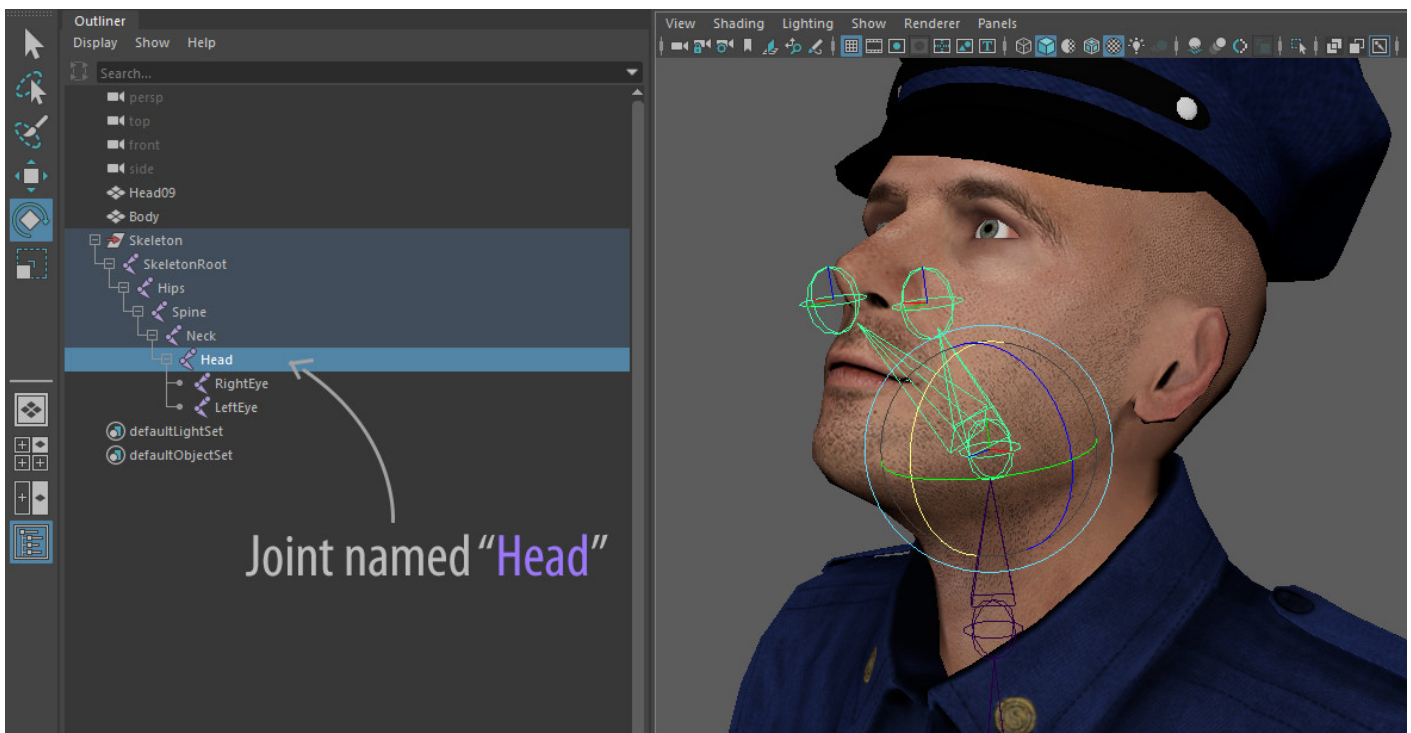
Outliner
Display Show Help
Search...
persp
top
front
side
Head09
Body
Skeleton
SkeletonRoot
Hips
Spine
Neck
Head
RightEye
LeftEye
defaultLightSet
defaultObjectSet

Joint named "Head"

View Shading Lighting Show Renderer Panels